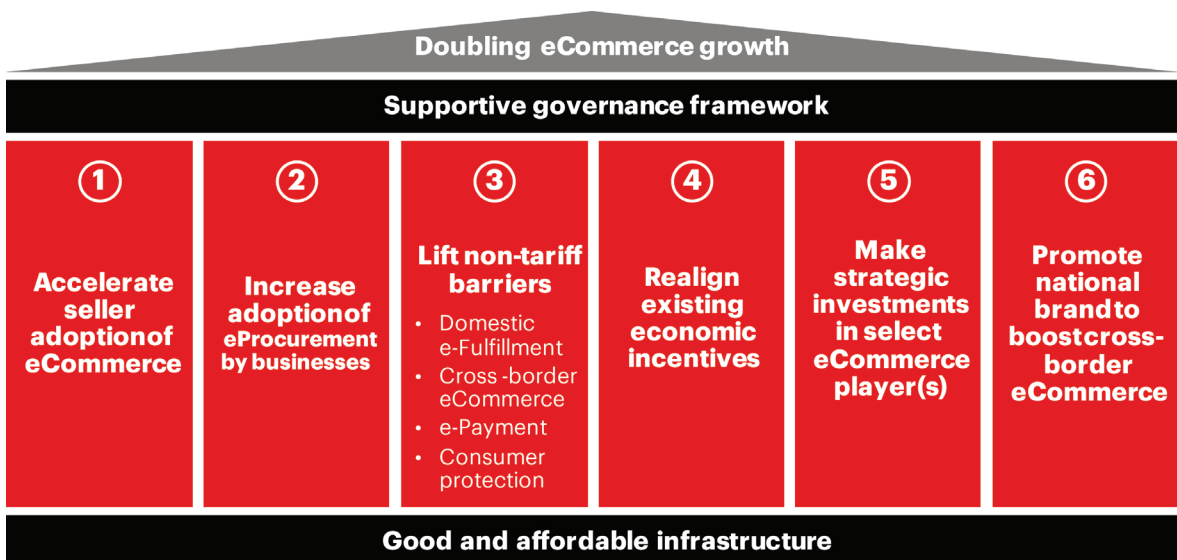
Doubling eCommerce growth

Supportive governance framework

1
Accelerate seller adoptionof eCommerce

2
Increase adoptionof eProcurement by businesses

3
Lift non-tariff barriers
• Domestic e-Fulfillment
• Cross -border eCommerce
• e-Payment
• Consumer protection

4
Realign existing economic incentives

5
Make strategic investments in select eCommerce player(s)

6
Promote national brandto boostcross-border eCommerce

Good and affordable infrastructure